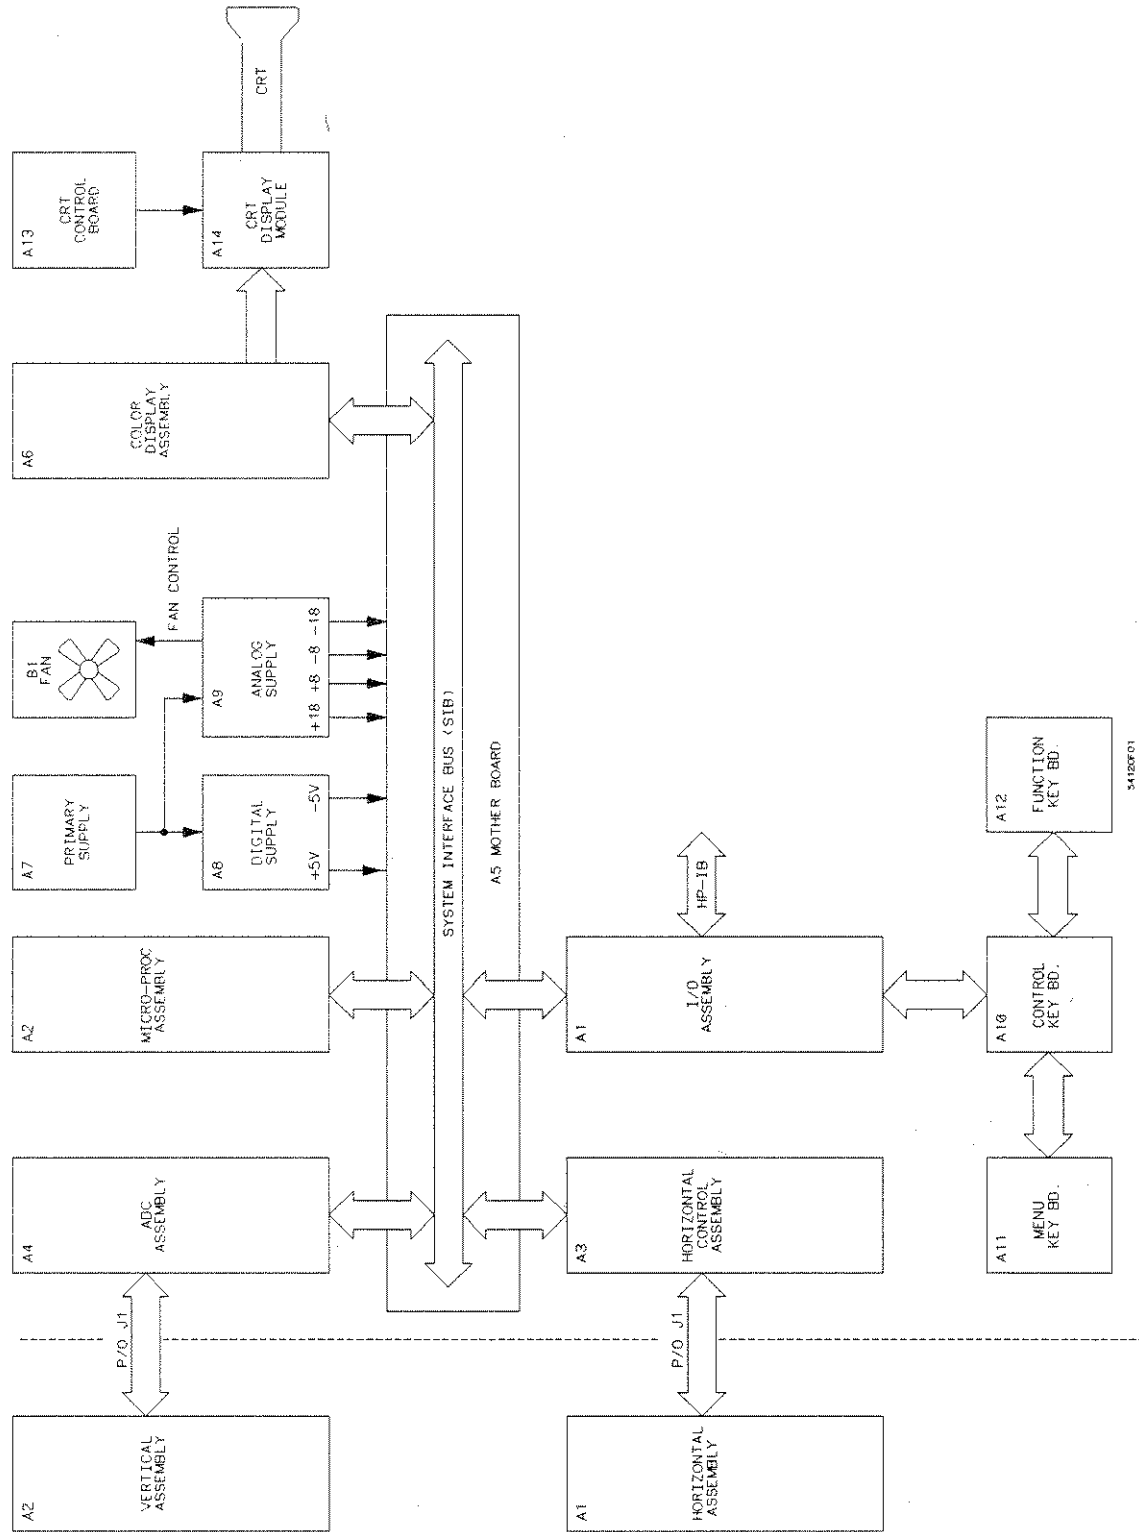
CRT

A13
CRT
CONTROL
BOARD

A14
CRT
DISPLAY
MODULE

A6
COLOR
DISPLAY
ASSEMBLY

FAN CONTROL

B1
FAN

A9
ANALOG
SUPPLY
+18 +8 -8 -18

A7
PRIMARY
SUPPLY

A8
DIGITAL
SUPPLY
+5V -5V

SYSTEM INTERFACE BUS (SIB)

A5 MOTHER BOARD

A12
FUNCTION
KEY BD.

34120F01

A2
MICRO-PROC
ASSEMBLY

HP-IB

A1
I/O
ASSEMBLY

A10
CONTROL
KEY BD.

A4
ADC
ASSEMBLY

A3
HORIZONTAL
CONTROL
ASSEMBLY

A11
MENU
KEY BD.

P/O J1

P/O J1

A2
VERTICAL
ASSEMBLY

A1
HORIZONTAL
ASSEMBLY